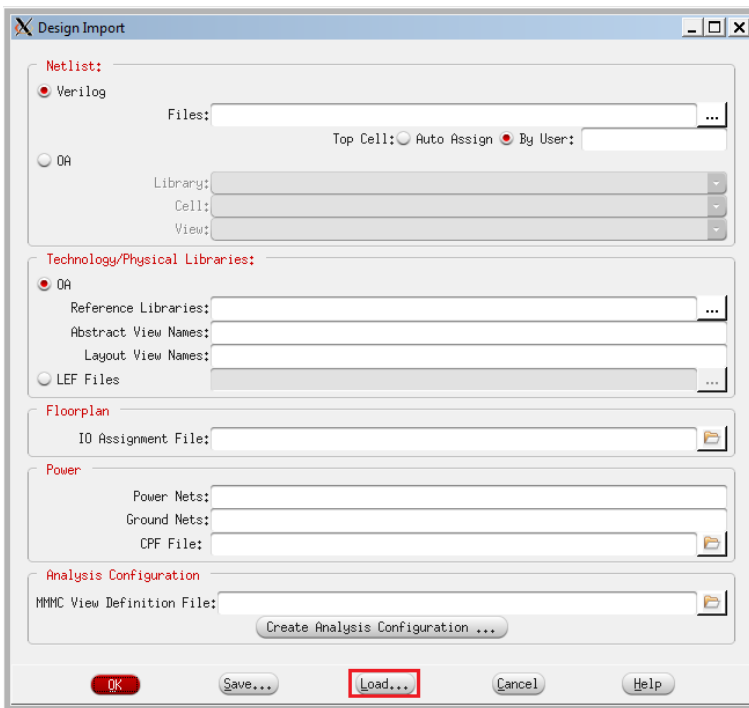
Design Import

Netlist:
Verilog
Files: ...
Top Cell: Auto Assign By User:
OA
Library:
Cell:
View:

Technology/Physical Libraries:
OA
Reference Libraries: ...
Abstract View Names:
Layout View Names:
LEF Files ...

Floorplan
IO Assignment File:

Power
Power Nets:
Ground Nets:
CPF File:

Analysis Configuration
MMMC View Definition File:
Create Analysis Configuration ...

OK Save... Load... Cancel Help